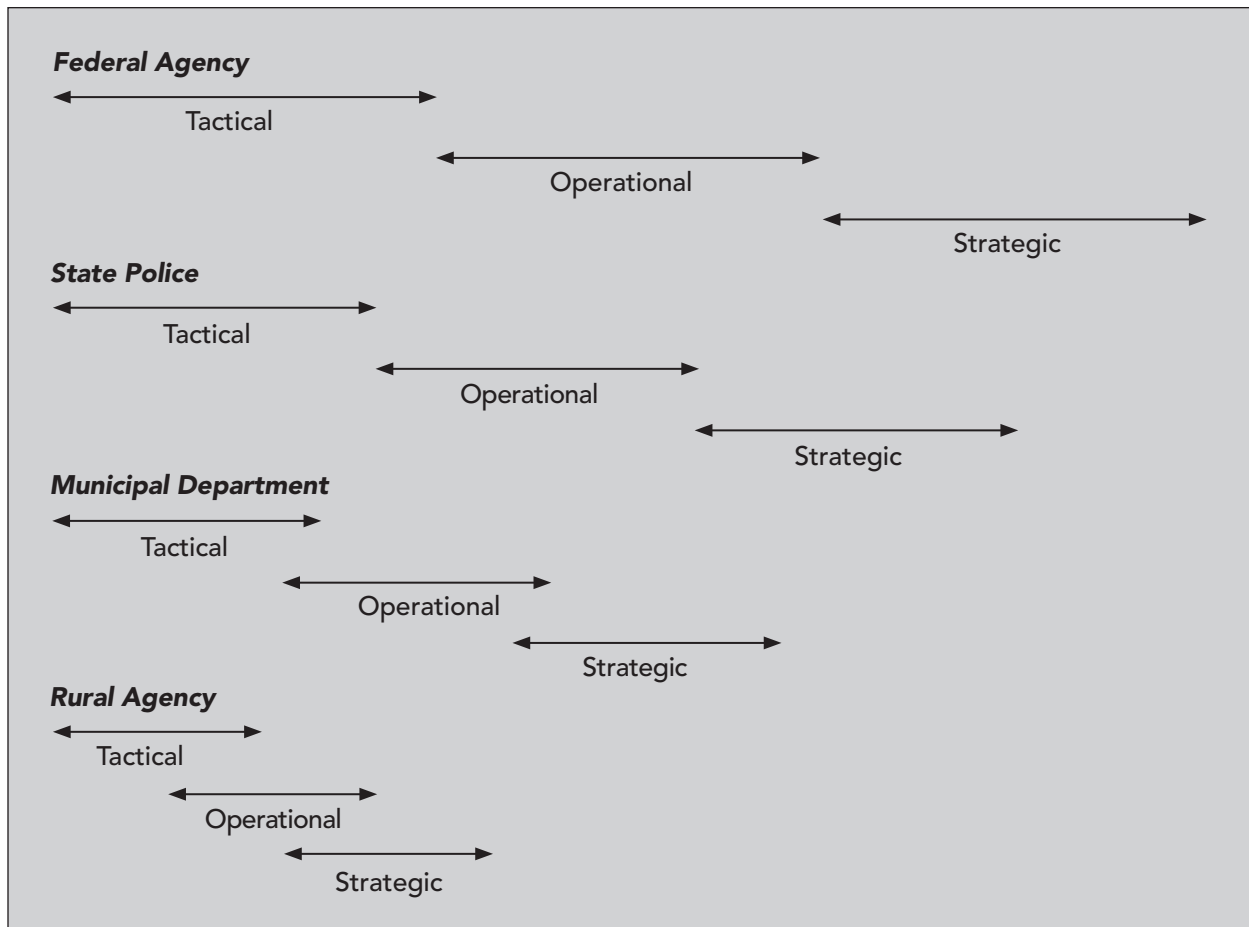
Federal Agency

Tactical

Operational

Strategic

State Police

Tactical

Operational

Strategic

Municipal Department

Tactical

Operational

Strategic

Rural Agency

Tactical

Operational

Strategic